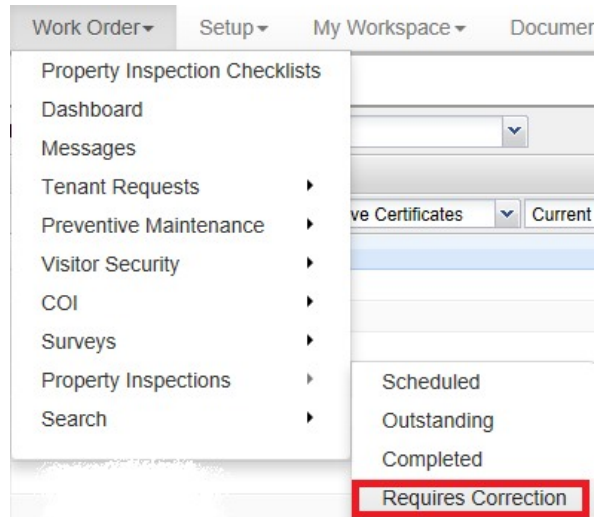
Work Order▾ Setup▾ My Workspace▾ Documer

Property Inspection Checklists
Dashboard
Messages
Tenant Requests
Preventive Maintenance
Visitor Security
COI
Surveys
Property Inspections
Search

ve Certificates
Current

Scheduled
Outstanding
Completed
Requires Correction